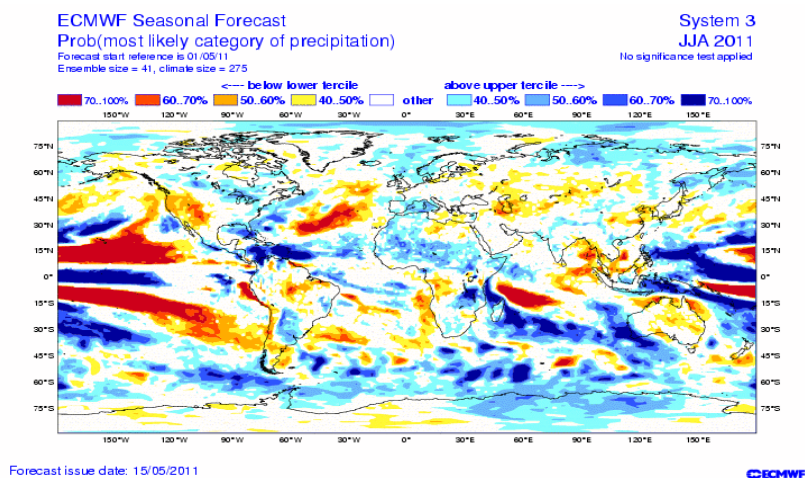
ECMWF Seasonal Forecast
Prob(most likely category of precipitation)
Forecast start reference is 01/05/11
Ensemble size = 41, climate size = 275

System 3
JJA 2011
No significance test applied

<---- below lower tercile
above upper tercile ---->

70..100% 60..70% 50..60% 40..50% other 40..50% 50..60% 60..70% 70..100%

150°W 120°W 90°W 60°W 30°W 0° 30°E 60°E 90°E 120°E 150°E

75°N 60°N 45°N 30°N 15°N 0° 15°S 30°S 45°S 60°S 75°S

75°N 60°N 45°N 30°N 15°N 0° 15°S 30°S 45°S 60°S 75°S

150°W 120°W 90°W 60°W 30°W 0° 30°E 60°E 90°E 120°E 150°E

Forecast issue date: 15/05/2011

ECMWF